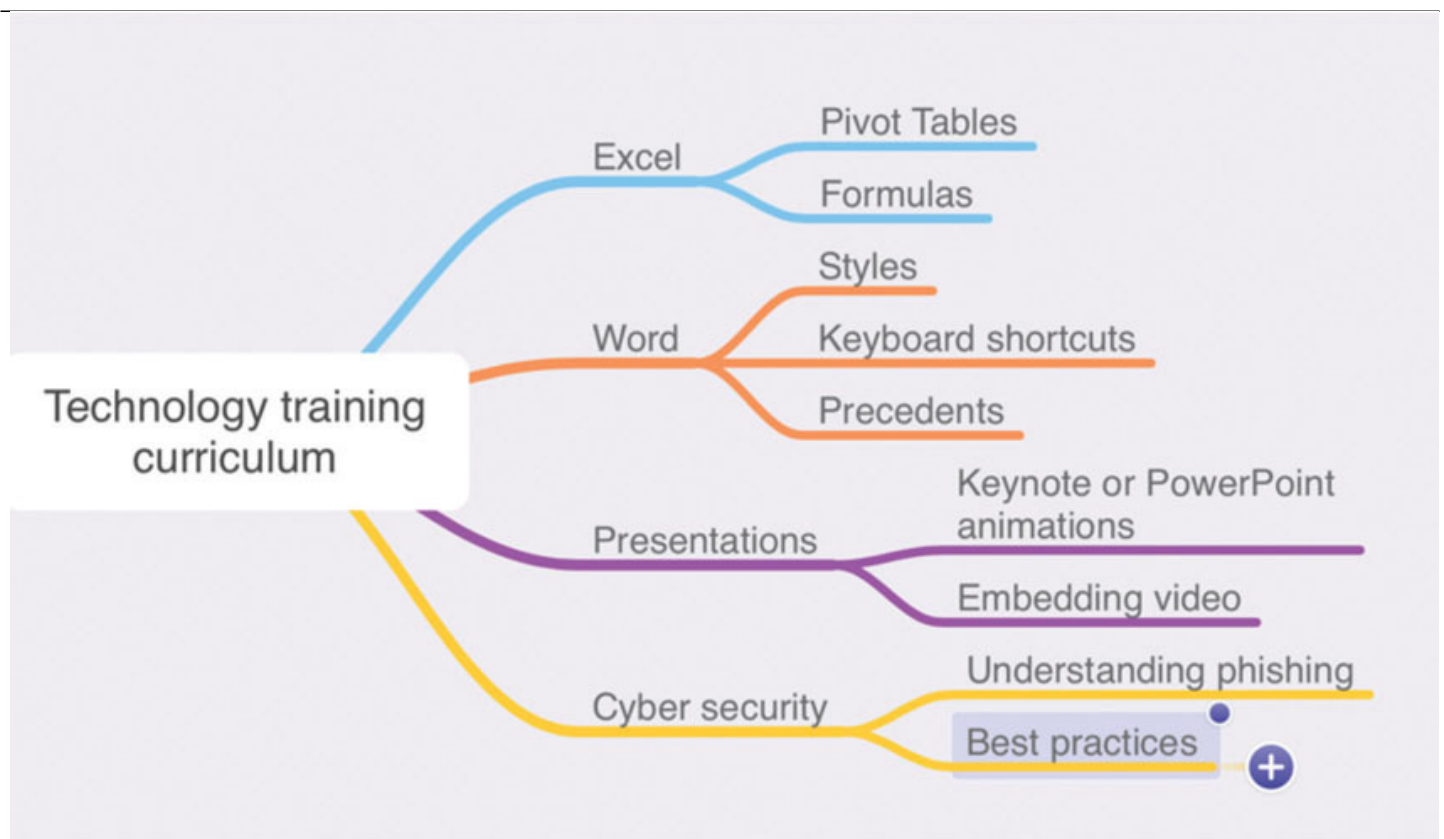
Technology training curriculum

Excel

Pivot Tables

Formulas

Word

Styles

Keyboard shortcuts

Precedents

Presentations

Keynote or PowerPoint animations

Embedding video

Cyber security

Understanding phishing

Best practices

+